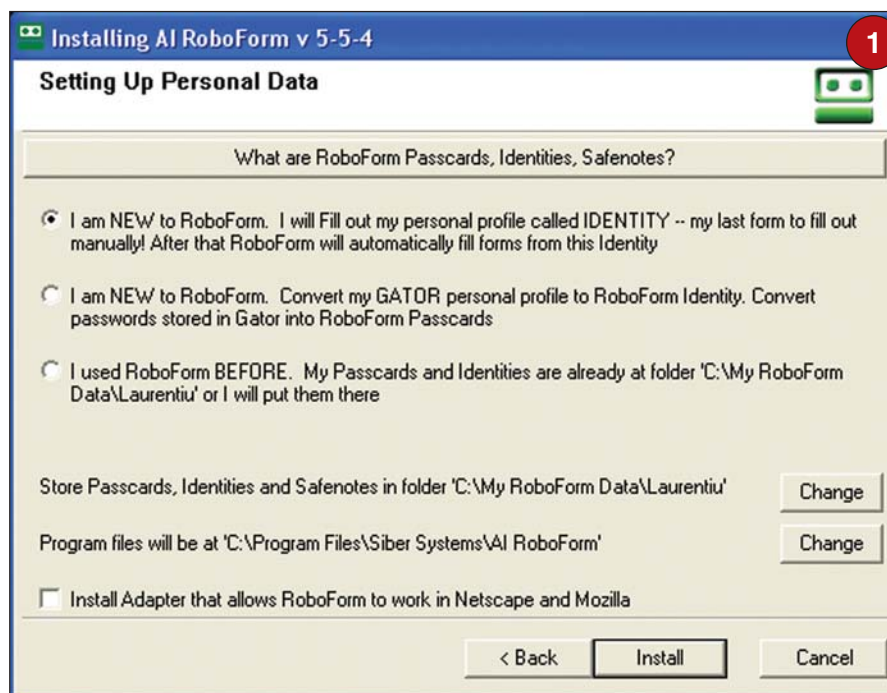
Installing AI RoboForm v 5-5-4

1

Setting Up Personal Data

What are RoboForm Passcards, Identities, Safenotes?

I am NEW to RoboForm. I will Fill out my personal profile called IDENTITY -- my last form to fill out manually! After that RoboForm will automatically fill forms from this Identity

I am NEW to RoboForm. Convert my GATOR personal profile to RoboForm Identity. Convert passwords stored in Gator into RoboForm Passcards

I used RoboForm BEFORE. My Passcards and Identities are already at folder 'C:\My RoboForm Data\Laurentiu' or I will put them there

Store Passcards, Identities and Safenotes in folder 'C:\My RoboForm Data\Laurentiu'

Change

Program files will be at 'C:\Program Files\Siber Systems\AI RoboForm'

Change

Install Adapter that allows RoboForm to work in Netscape and Mozilla

< Back

Install

Cancel